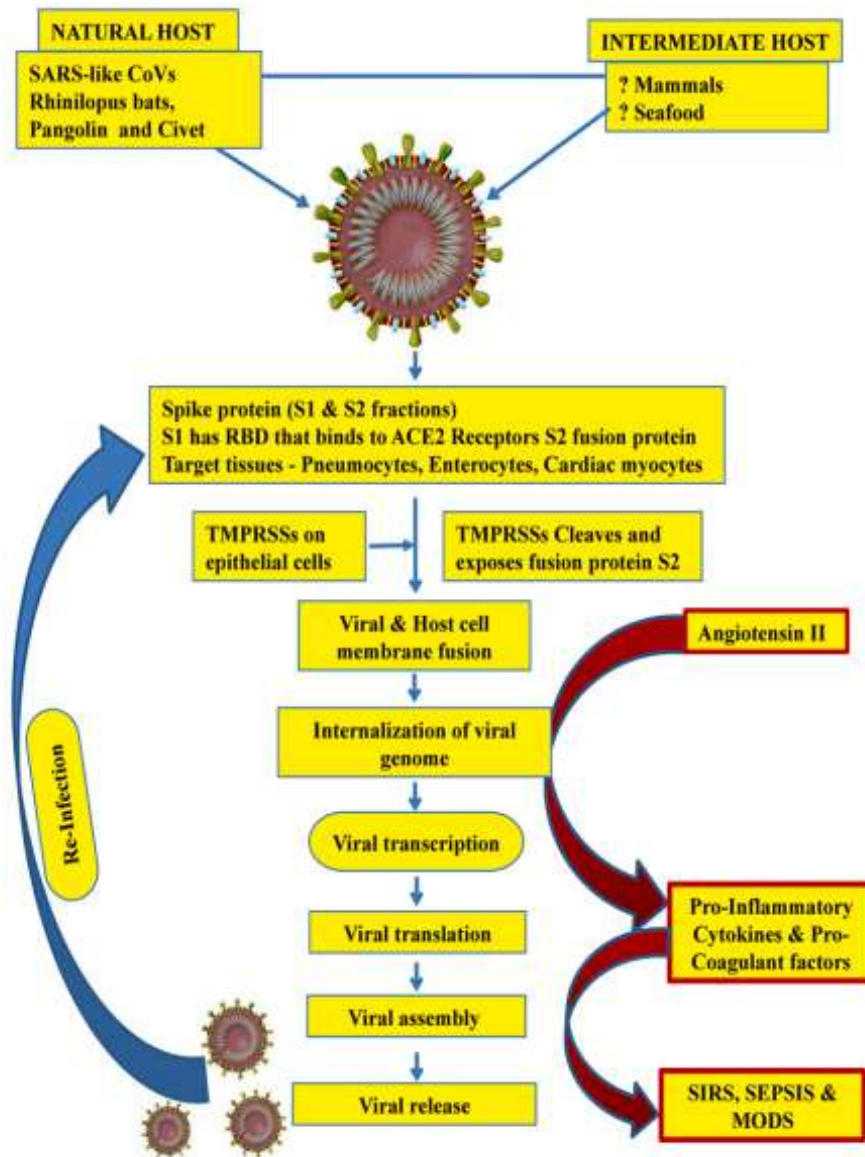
NATURAL HOST

SARS-like CoVs
Rhinilopus bats,
Pangolin and Civet

INTERMEDIATE HOST

? Mammals
? Seafood

Spike protein (S1 & S2 fractions)
S1 has RBD that binds to ACE2 Receptors S2 fusion protein
Target tissues - Pneumocytes, Enterocytes, Cardiac myocytes

TMPRSSs on epithelial cells

TMPRSSs Cleaves and exposes fusion protein S2

Viral & Host cell membrane fusion

Angiotensin II

Internalization of viral genome

Re-Infection

Viral transcription

Viral translation

Pro-Inflammatory Cytokines & Pro-Coagulant factors

Viral assembly

Viral release

SIRS, SEPSIS & MODS